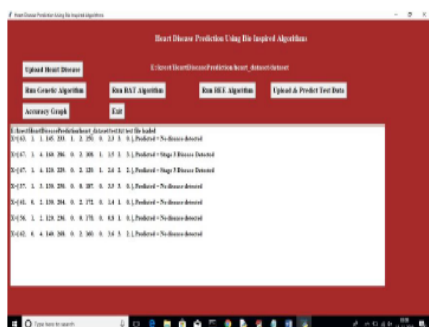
Heart Disease Prediction Using Bio Inspired Algorithms

Heart Disease Prediction Using Bio Inspired Algorithms

Upload Heart Disease

E:/kaveri/HeartDiseasePrediction/heart_dataset/dataset

Run Genetic Algorithm

Run BAT Algorithm

Run BEE Algorithm

Upload & Predict Test Data

Accuracy Graph

Exit

E:/kaveri/HeartDiseasePrediction/heart_dataset/test/test.txt test file loaded

X=[63. 1. 1. 145. 233. 1. 2. 150. 0. 2.3 3. 0.], Predicted = No disease detected

X=[67. 1. 4. 160. 286. 0. 2. 108. 1. 1.5 2. 3.], Predicted = Stage 3 Disease Detected

X=[67. 1. 4. 120. 229. 0. 2. 129. 1. 2.6 2. 2.], Predicted = Stage 2 Disease Detected

X=[37. 1. 3. 130. 250. 0. 0. 187. 0. 3.5 3. 0.], Predicted = No disease detected

X=[41. 0. 2. 130. 204. 0. 2. 172. 0. 1.4 1. 0.], Predicted = No disease detected

X=[56. 1. 2. 120. 236. 0. 0. 178. 0. 0.8 1. 0.], Predicted = No disease detected

X=[62. 0. 4. 140. 268. 0. 2. 160. 0. 3.6 3. 2.], Predicted = Stage 2 Disease Detected

Type here to search